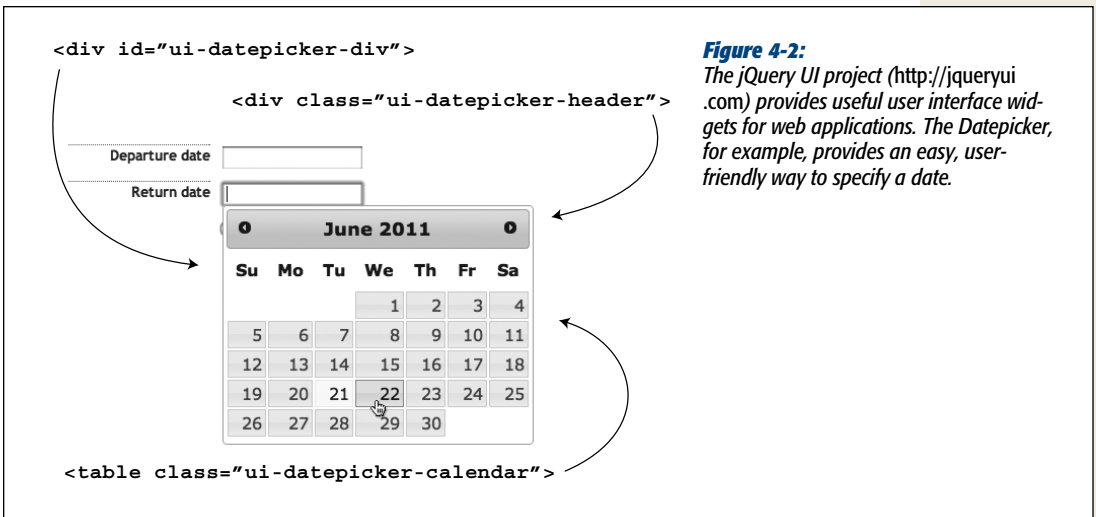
<div id="ui-datepicker-div">

<div class="ui-datepicker-header">

Departure date

Return date

June 2011

| Su | Mo | Tu | We | Th | Fr | Sa |
|---|---|---|---|---|---|---|
| | | | 1 | 2 | 3 | 4 |
| 5 | 6 | 7 | 8 | 9 | 10 | 11 |
| 12 | 13 | 14 | 15 | 16 | 17 | 18 |
| 19 | 20 | 21 | 22 | 23 | 24 | 25 |
| 26 | 27 | 28 | 29 | 30 | | |

<table class="ui-datepicker-calendar">

Figure 4-2:
The jQuery UI project (http://jqueryui.com) provides useful user interface widgets for web applications. The Datepicker, for example, provides an easy, user-friendly way to specify a date.